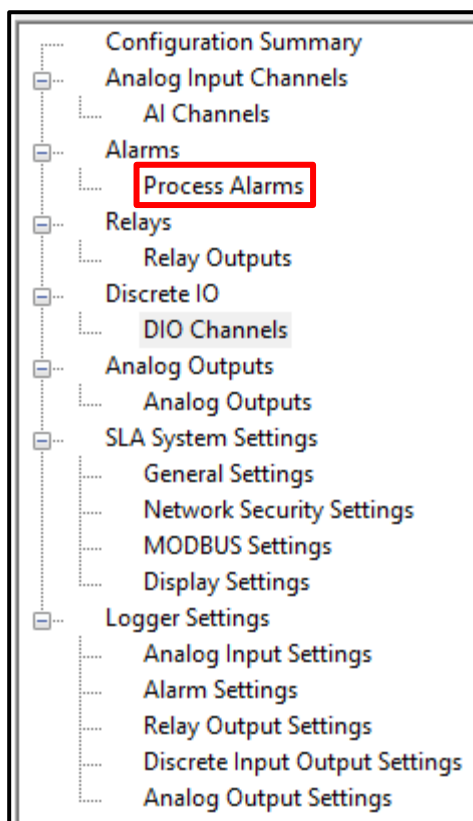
Configuration Summary
Analog Input Channels
AI Channels
Alarms
Process Alarms
Relays
Relay Outputs
Discrete IO
DIO Channels
Analog Outputs
Analog Outputs
SLA System Settings
General Settings
Network Security Settings
MODBUS Settings
Display Settings
Logger Settings
Analog Input Settings
Alarm Settings
Relay Output Settings
Discrete Input Output Settings
Analog Output Settings